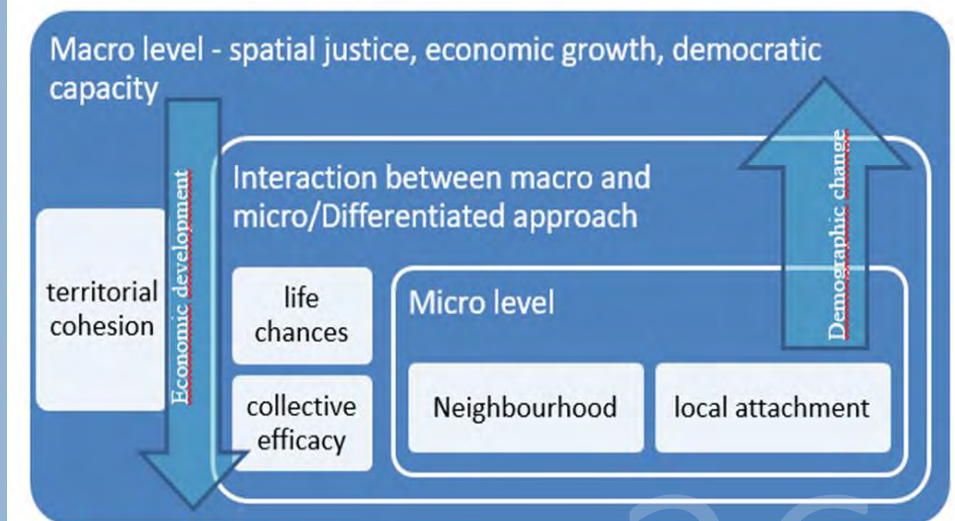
Macro level - spatial justice, economic growth, democratic capacity

Economic development

Demographic change

Interaction between macro and micro/Differentiated approach

territorial cohesion

life chances

collective efficacy

Micro level

Neighbourhood

local attachment